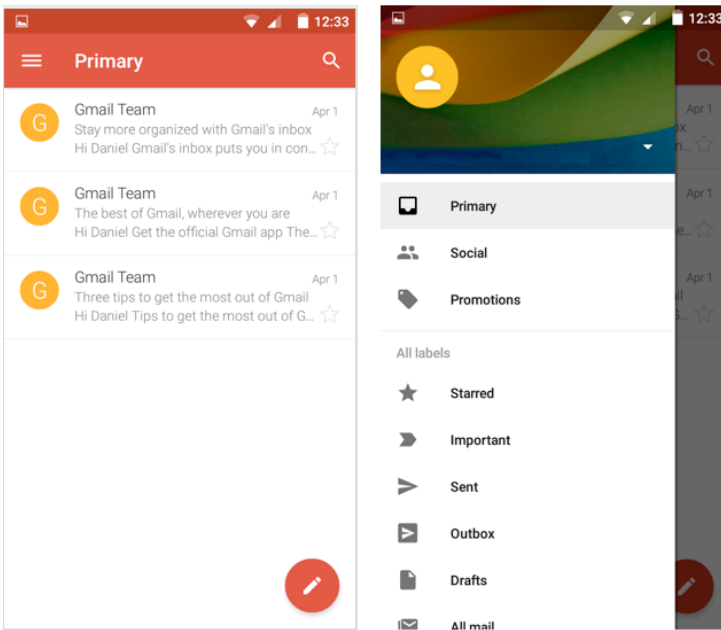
12:33

Primary

G Gmail Team Apr 1
Stay more organized with Gmail's inbox
Hi Daniel Gmail's inbox puts you in con...

G Gmail Team Apr 1
The best of Gmail, wherever you are
Hi Daniel Get the official Gmail app The...

G Gmail Team Apr 1
Three tips to get the most out of Gmail
Hi Daniel Tips to get the most out of G...

12:33

Primary

Social

Promotions

All labels

Starred

Important

Sent

Outbox

Drafts

All mail

Apr 1
ox
...

Apr 1
e...

Apr 1
il
S...